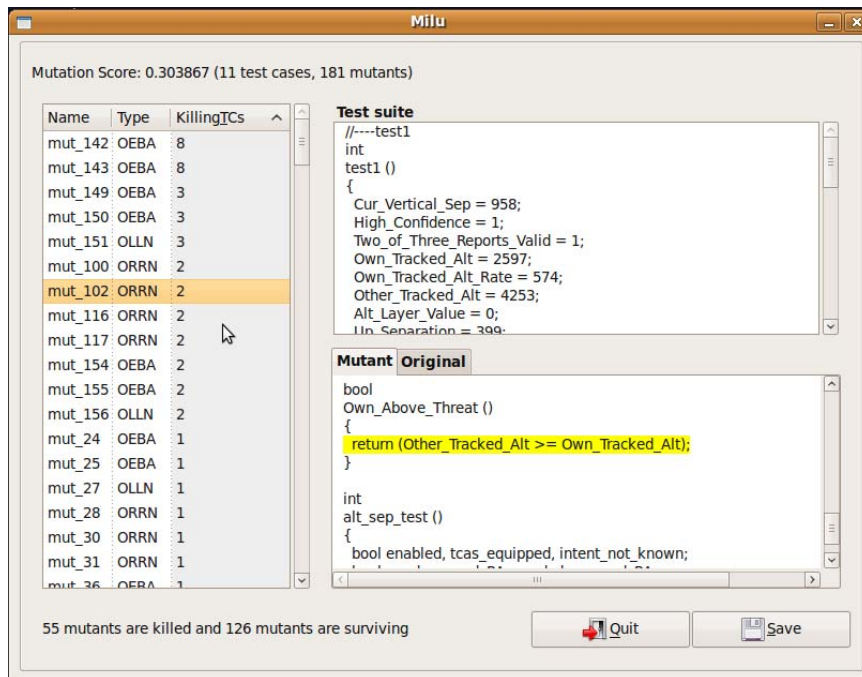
Milu

Mutation Score: 0.303867 (11 test cases, 181 mutants)

| Name | Type | KillingTCs |
|---|---|---|
| mut_142 | OEBA | 8 |
| mut_143 | OEBA | 8 |
| mut_149 | OEBA | 3 |
| mut_150 | OEBA | 3 |
| mut_151 | OLLN | 3 |
| mut_100 | ORRN | 2 |
| mut_102 | ORRN | 2 |
| mut_116 | ORRN | 2 |
| mut_117 | ORRN | 2 |
| mut_154 | OEBA | 2 |
| mut_155 | OEBA | 2 |
| mut_156 | OLLN | 2 |
| mut_24 | OEBA | 1 |
| mut_25 | OEBA | 1 |
| mut_27 | OLLN | 1 |
| mut_28 | ORRN | 1 |
| mut_30 | ORRN | 1 |
| mut_31 | ORRN | 1 |
| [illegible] | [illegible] | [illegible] |

Test suite

//----test1
int
test1 ()
{
Cur_Vertical_Sep = 958;
High_Confidence = 1;
Two_of_Three_Reports_Valid = 1;
Own_Tracked_Alt = 2597;
Own_Tracked_Alt_Rate = 574;
Other_Tracked_Alt = 4253;
Alt_Layer_Value = 0;
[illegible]

Mutant Original

bool
Own_Above_Threat ()
{
return (Other_Tracked_Alt >= Own_Tracked_Alt);
}

int
alt_sep_test ()
{
bool enabled, tcas_equipped, intent_not_known;
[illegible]

55 mutants are killed and 126 mutants are surviving

Quit

Save